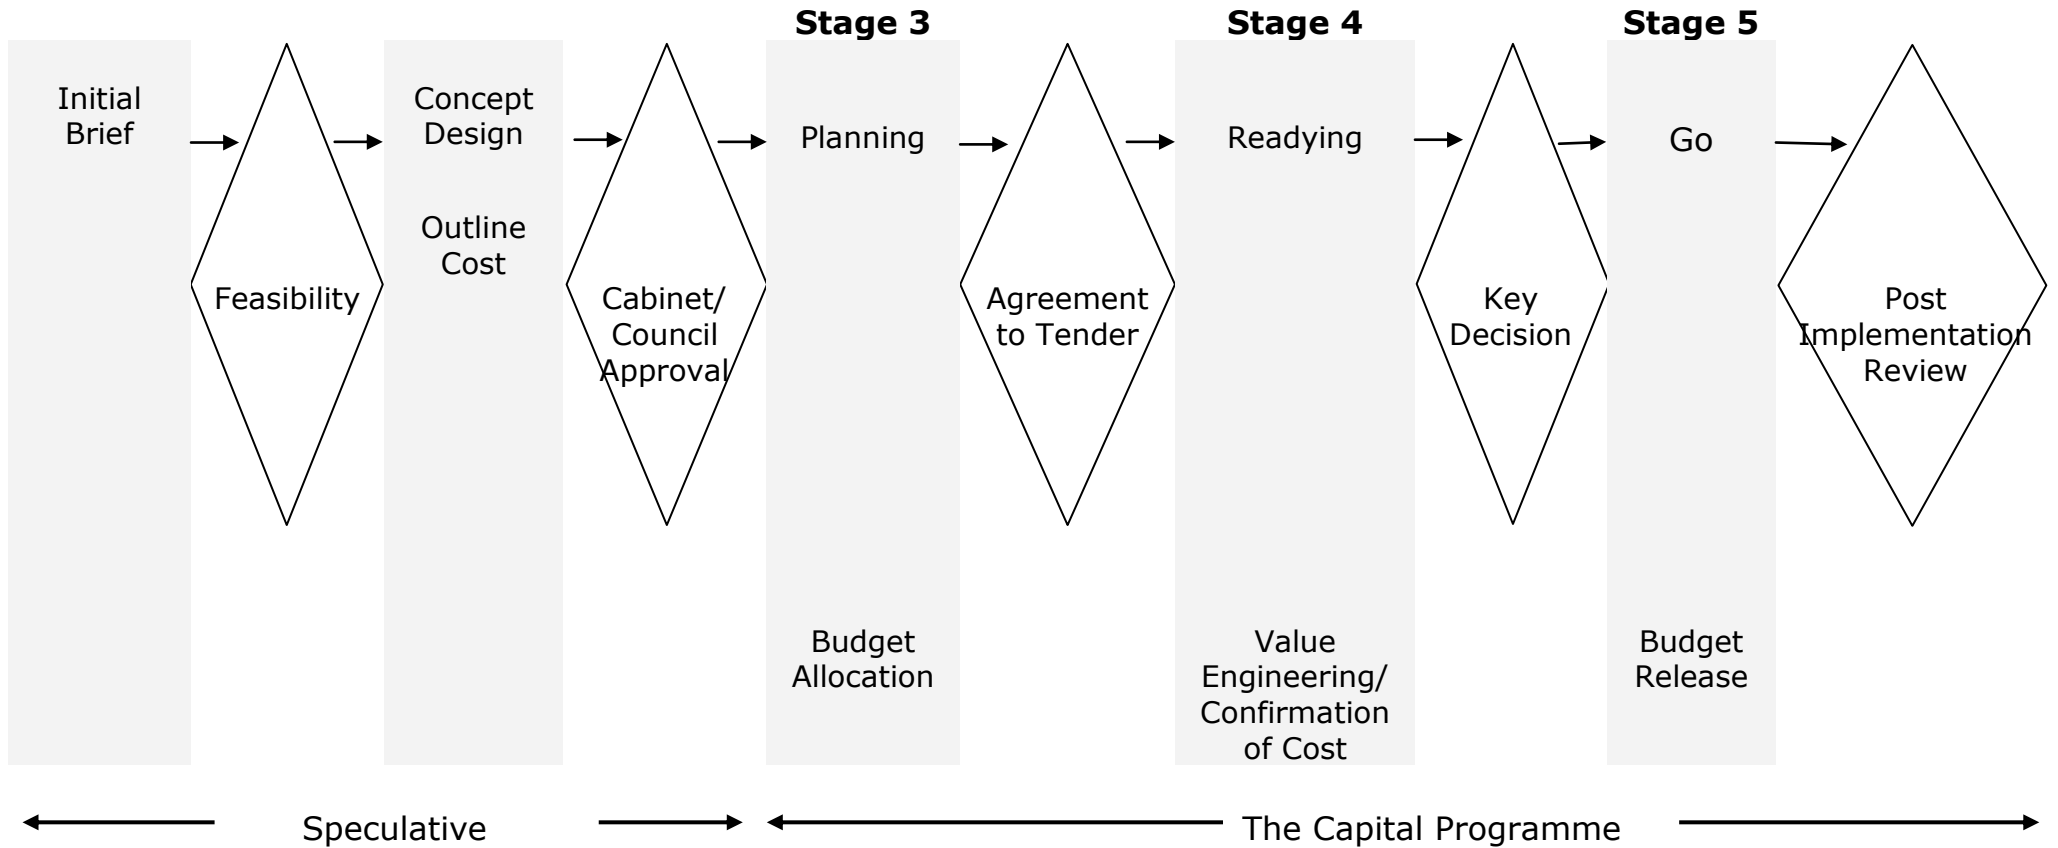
Stage 3 Stage 4 Stage 5

Initial Brief

Feasibility

Concept Design

Outline Cost

Cabinet/ Council Approval

Planning

Budget Allocation

Agreement to Tender

Readying

Value Engineering/ Confirmation of Cost

Key Decision

Go

Budget Release

Post Implementation Review

Speculative

The Capital Programme